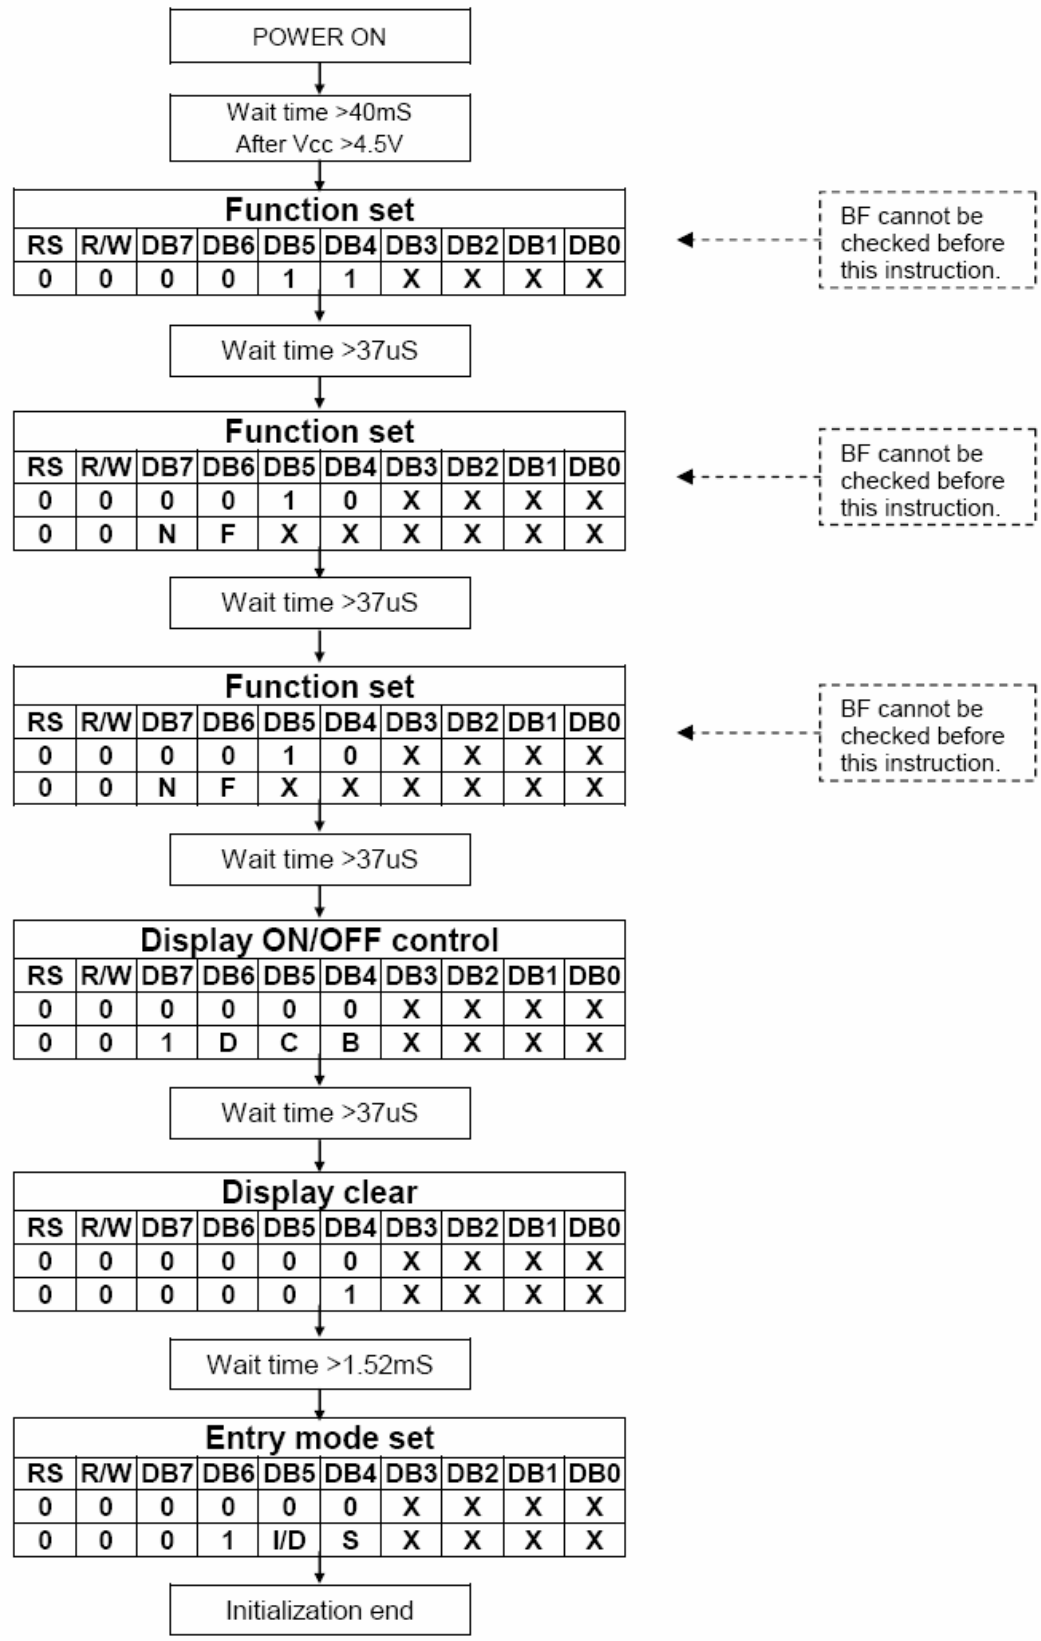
POWER ON

Wait time >40mS
After Vcc >4.5V

Function set

| RS | R/W | DB7 | DB6 | DB5 | DB4 | DB3 | DB2 | DB1 | DB0 |
|---|---|---|---|---|---|---|---|---|---|
| 0 | 0 | 0 | 0 | 1 | 1 | X | X | X | X |

BF cannot be checked before this instruction.

Wait time >37uS

Function set

| RS | R/W | DB7 | DB6 | DB5 | DB4 | DB3 | DB2 | DB1 | DB0 |
|---|---|---|---|---|---|---|---|---|---|
| 0 | 0 | 0 | 0 | 1 | 0 | X | X | X | X |
| 0 | 0 | N | F | X | X | X | X | X | X |

BF cannot be checked before this instruction.

Wait time >37uS

Function set

| RS | R/W | DB7 | DB6 | DB5 | DB4 | DB3 | DB2 | DB1 | DB0 |
|---|---|---|---|---|---|---|---|---|---|
| 0 | 0 | 0 | 0 | 1 | 0 | X | X | X | X |
| 0 | 0 | N | F | X | X | X | X | X | X |

BF cannot be checked before this instruction.

Wait time >37uS

Display ON/OFF control

| RS | R/W | DB7 | DB6 | DB5 | DB4 | DB3 | DB2 | DB1 | DB0 |
|---|---|---|---|---|---|---|---|---|---|
| 0 | 0 | 0 | 0 | 0 | 0 | X | X | X | X |
| 0 | 0 | 1 | D | C | B | X | X | X | X |

Wait time >37uS

Display clear

| RS | R/W | DB7 | DB6 | DB5 | DB4 | DB3 | DB2 | DB1 | DB0 |
|---|---|---|---|---|---|---|---|---|---|
| 0 | 0 | 0 | 0 | 0 | 0 | X | X | X | X |
| 0 | 0 | 0 | 0 | 0 | 1 | X | X | X | X |

Wait time >1.52mS

Entry mode set

| RS | R/W | DB7 | DB6 | DB5 | DB4 | DB3 | DB2 | DB1 | DB0 |
|---|---|---|---|---|---|---|---|---|---|
| 0 | 0 | 0 | 0 | 0 | 0 | X | X | X | X |
| 0 | 0 | 0 | 1 | I/D | S | X | X | X | X |

Initialization end